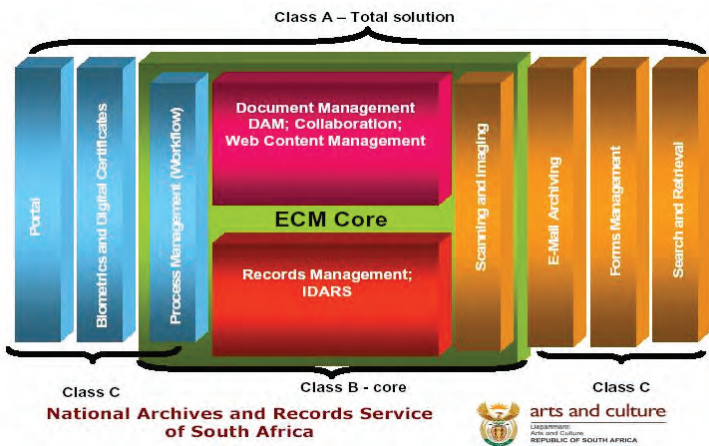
Class A – Total solution

Portal

Biometrics and Digital Certificates

Process Management (Workflow)

Document Management DAM; Collaboration; Web Content Management

ECM Core

Records Management; IDARS

Scanning and Imaging

E-Mail Archiving

Forms Management

Search and Retrieval

Class C

Class B - core

Class C

National Archives and Records Service of South Africa

arts and culture
Department: Arts and Culture
REPUBLIC OF SOUTH AFRICA